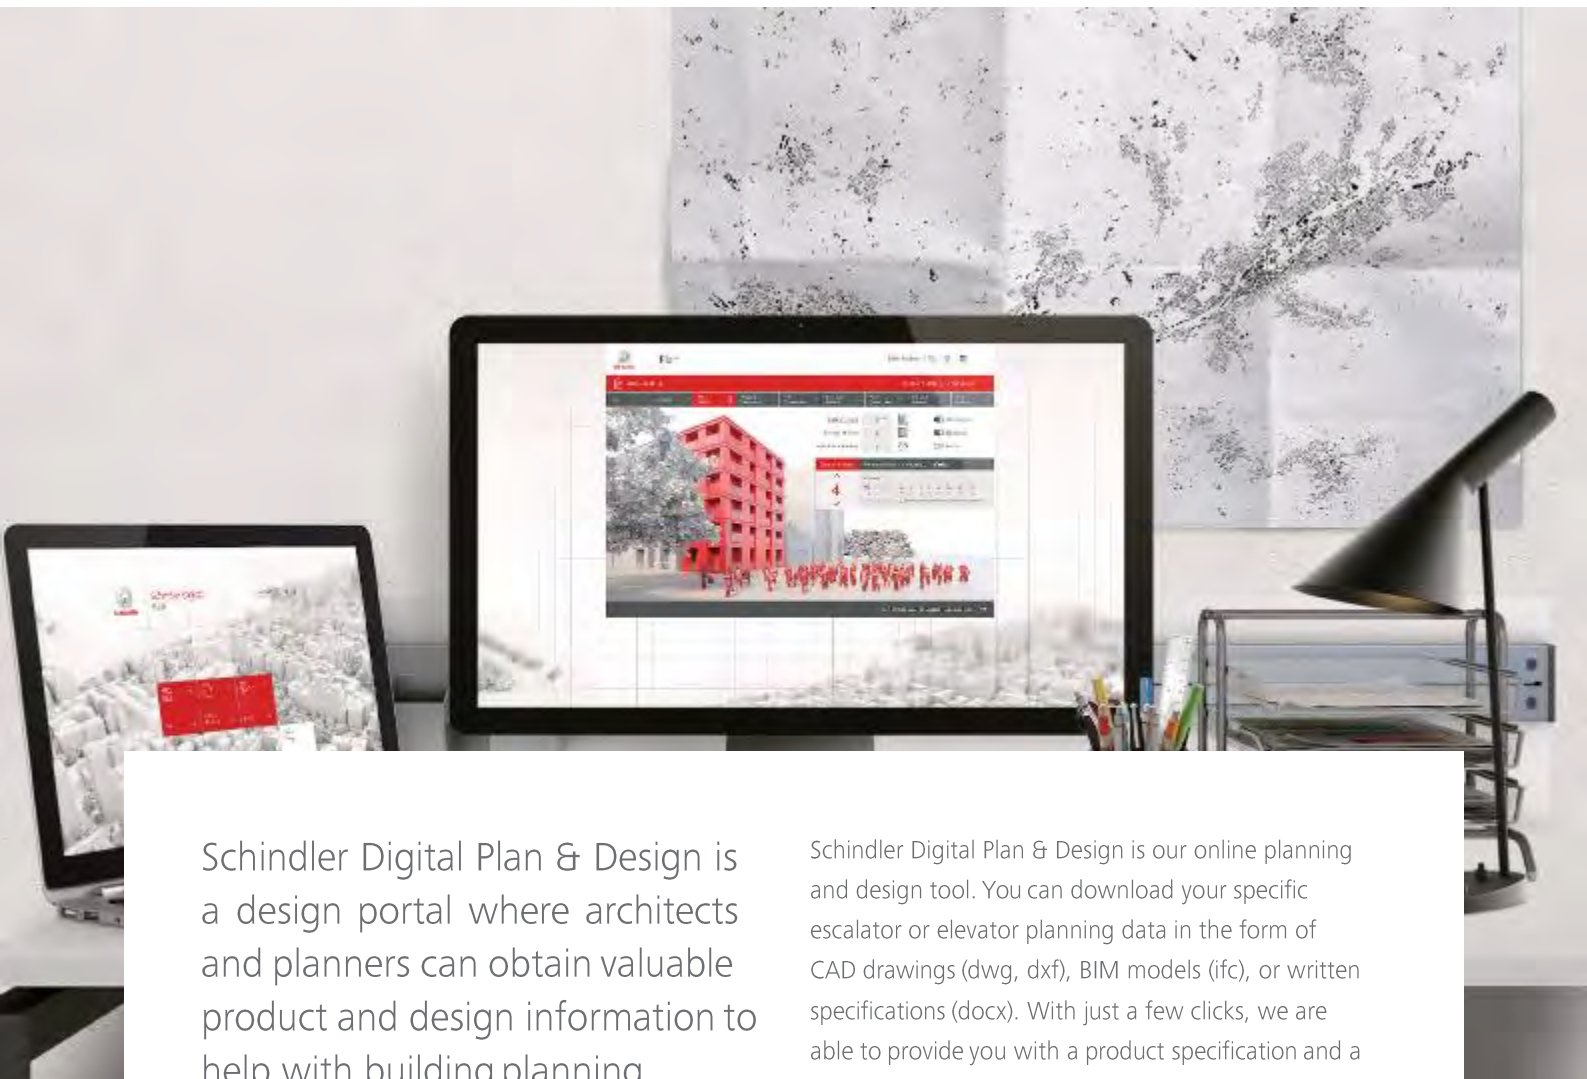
Schindler Digital Plan & Design is a design portal where architects and planners can obtain valuable product and design information to help with building planning

Schindler Digital Plan & Design is our online planning and design tool. You can download your specific escalator or elevator planning data in the form of CAD drawings (dwg, dxf), BIM models (ifc), or written specifications (docx). With just a few clicks, we are able to provide you with a product specification and a